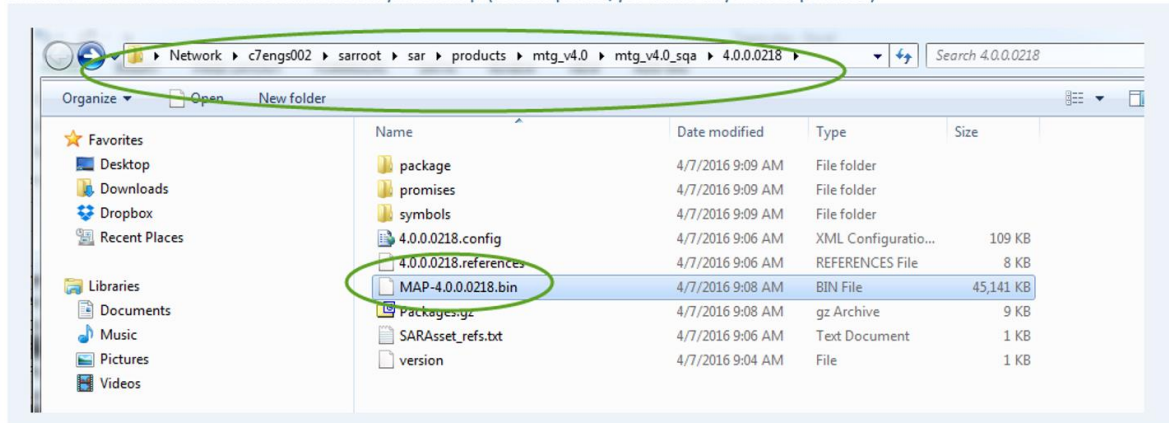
Network ▸ c7engs002 ▸ sarroot ▸ sar ▸ products ▸ mtg_v4.0 ▸ mtg_v4.0_sqa ▸ 4.0.0.0218 ▸

Search 4.0.0.0218

Organize ▾ Open New folder

Favorites
Desktop
Downloads
Dropbox
Recent Places

Libraries
Documents
Music
Pictures
Videos

| Name | Date modified | Type | Size |
|---|---|---|---|
| package | 4/7/2016 9:09 AM | File folder | |
| promises | 4/7/2016 9:09 AM | File folder | |
| symbols | 4/7/2016 9:09 AM | File folder | |
| 4.0.0.0218.config | 4/7/2016 9:06 AM | XML Configuratio... | 109 KB |
| 4.0.0.0218.references | 4/7/2016 9:06 AM | REFERENCES File | 8 KB |
| MAP-4.0.0.0218.bin | 4/7/2016 9:08 AM | BIN File | 45,141 KB |
| Packages.gz | 4/7/2016 9:08 AM | gz Archive | 9 KB |
| SARAsset_refs.txt | 4/7/2016 9:06 AM | Text Document | 1 KB |
| version | 4/7/2016 9:04 AM | File | 1 KB |